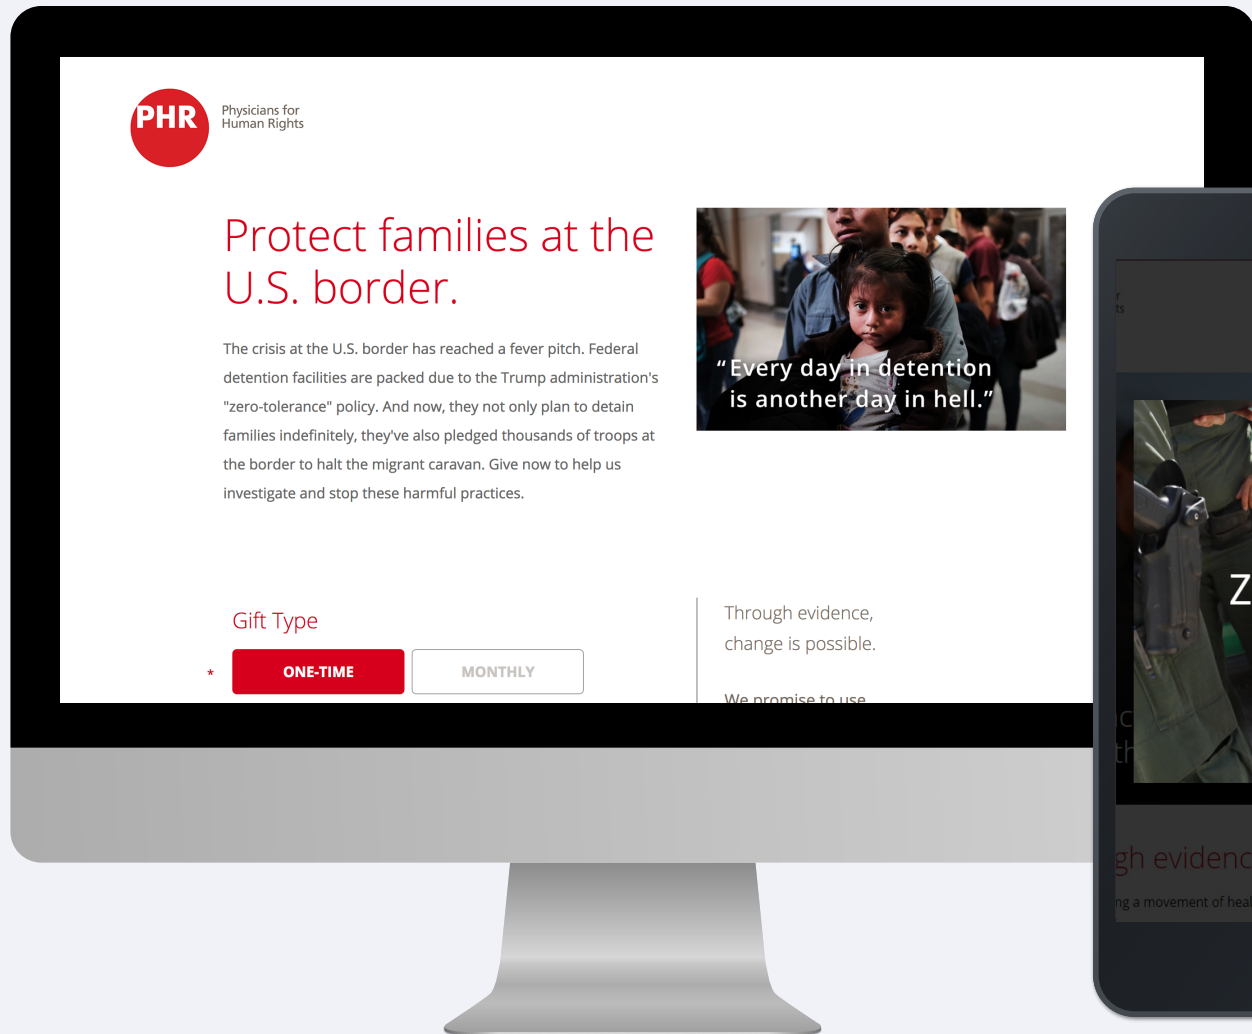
PHR
Physicians for Human Rights

Protect families at the U.S. border.

The crisis at the U.S. border has reached a fever pitch. Federal detention facilities are packed due to the Trump administration's "zero-tolerance" policy. And now, they not only plan to detain families indefinitely, they've also pledged thousands of troops at the border to halt the migrant caravan. Give now to help us investigate and stop these harmful practices.

"Every day in detention is another day in hell."

Gift Type

* ONE-TIME MONTHLY

Through evidence, change is possible.

We promise to use

r
ts

Z

c
th

gh evidenc
ng a movement of heal